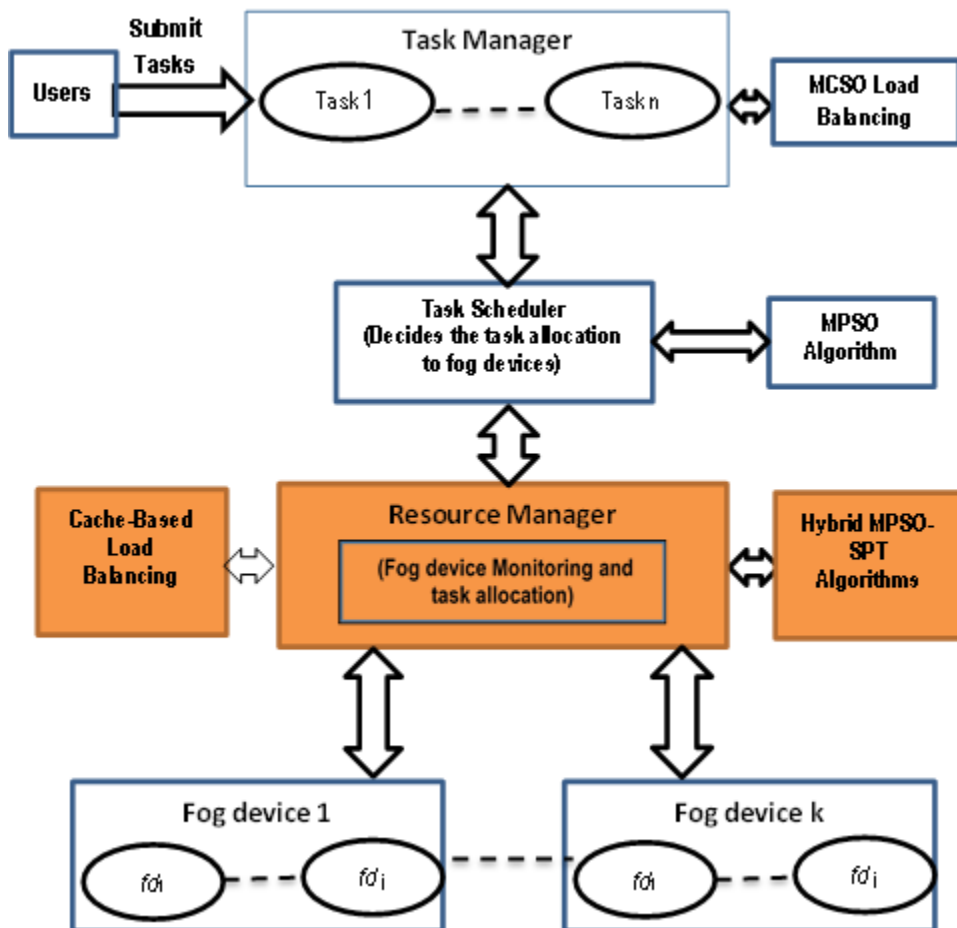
Submit Tasks

Users

Task Manager

Task 1

Task n

MCSO Load Balancing

Task Scheduler (Decides the task allocation to fog devices)

MPSO Algorithm

Cache-Based Load Balancing

Resource Manager

(Fog device Monitoring and task allocation)

Hybrid MPSO-SPT Algorithms

Fog device 1

$fd_1$

$fd_j$

Fog device k

$fd_1$

$fd_j$